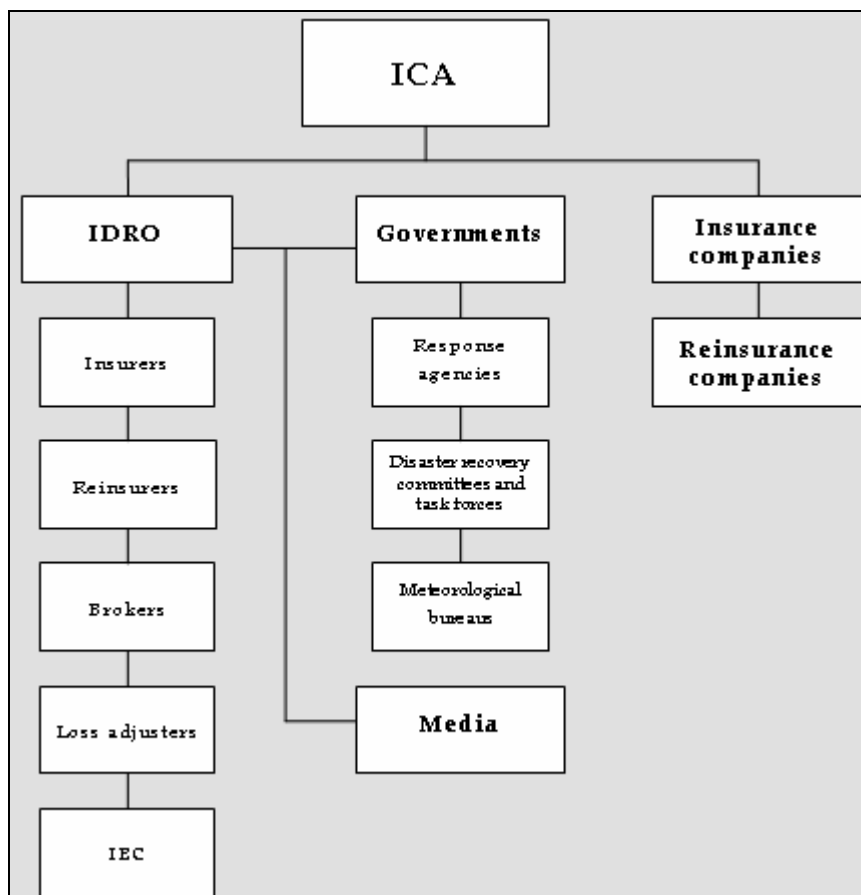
ICA

IDRO

Governments

Insurance companies

Insurers

Reinsurers

Brokers

Loss adjusters

IEC

Response agencies

Disaster recovery committees and task forces

Meteorological bureaus

Media

Reinsurance companies